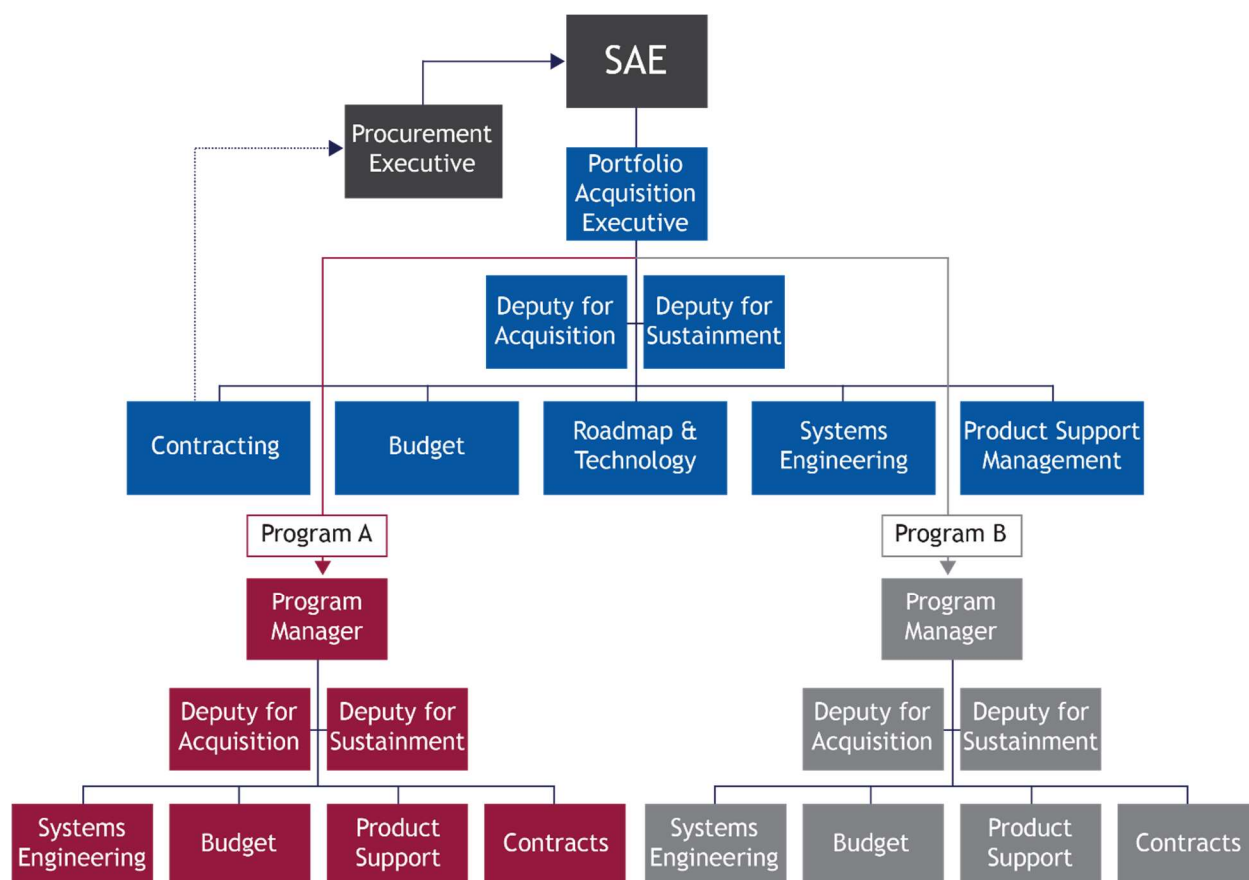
SAE

Procurement Executive

Portfolio Acquisition Executive

Deputy for Acquisition

Deputy for Sustainment

Contracting

Budget

Roadmap & Technology

Systems Engineering

Product Support Management

Program A

Program Manager

Deputy for Acquisition

Deputy for Sustainment

Systems Engineering

Budget

Product Support

Contracts

Program B

Program Manager

Deputy for Acquisition

Deputy for Sustainment

Systems Engineering

Budget

Product Support

Contracts